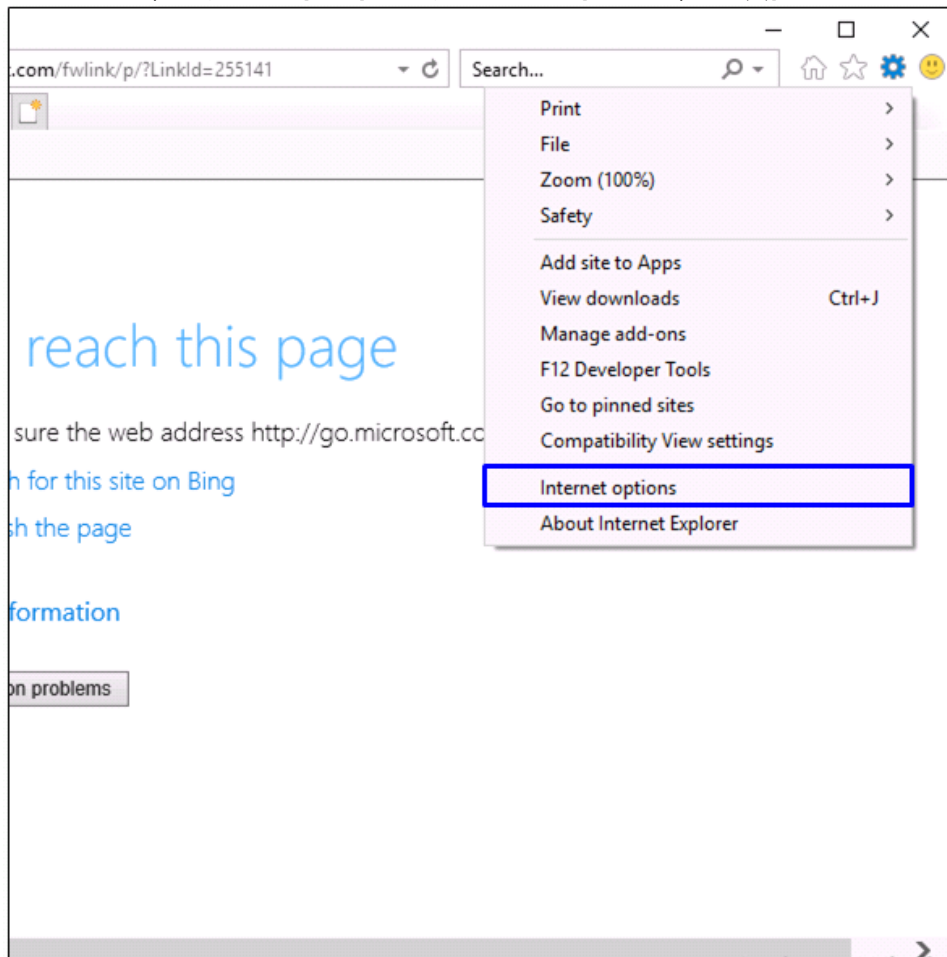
:.com/fwlink/p/?LinkId=255141

Search...

Print
File
Zoom (100%)
Safety
Add site to Apps
View downloads Ctrl+J
Manage add-ons
F12 Developer Tools
Go to pinned sites
Compatibility View settings
Internet options
About Internet Explorer

reach this page

sure the web address http://go.microsoft.co

h for this site on Bing

sh the page

formation

on problems